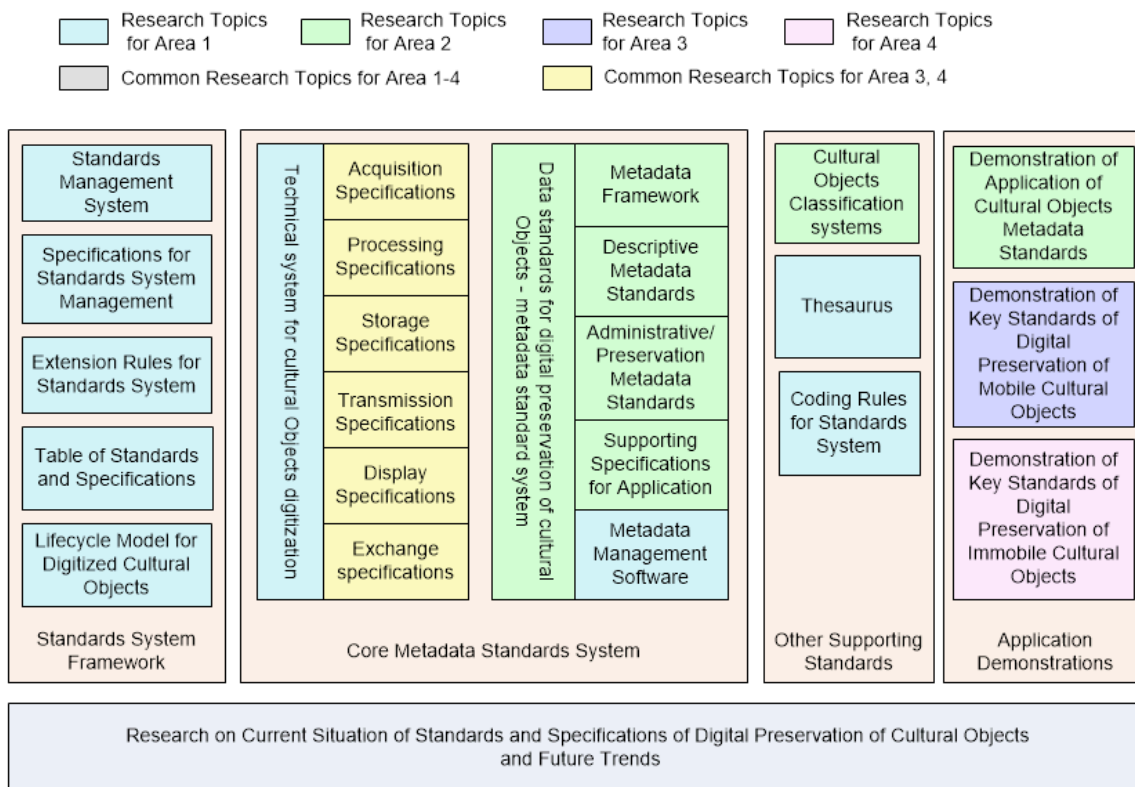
Research Topics for Area 1

Research Topics for Area 2

Research Topics for Area 3

Research Topics for Area 4

Common Research Topics for Area 1-4

Common Research Topics for Area 3, 4

Standards Management System

Specifications for Standards System Management

Extension Rules for Standards System

Table of Standards and Specifications

Lifecycle Model for Digitized Cultural Objects

Standards System Framework

Technical system for cultural Objects digitization

Acquisition Specifications

Processing Specifications

Storage Specifications

Transmission Specifications

Display Specifications

Exchange specifications

Data standards for digital preservation of cultural Objects - metadata standard system

Metadata Framework

Descriptive Metadata Standards

Administrative/ Preservation Metadata Standards

Supporting Specifications for Application

Metadata Management Software

Core Metadata Standards System

Cultural Objects Classification systems

Thesaurus

Coding Rules for Standards System

Other Supporting Standards

Demonstration of Application of Cultural Objects Metadata Standards

Demonstration of Key Standards of Digital Preservation of Mobile Cultural Objects

Demonstration of Key Standards of Digital Preservation of Immobile Cultural Objects

Application Demonstrations

Research on Current Situation of Standards and Specifications of Digital Preservation of Cultural Objects and Future Trends